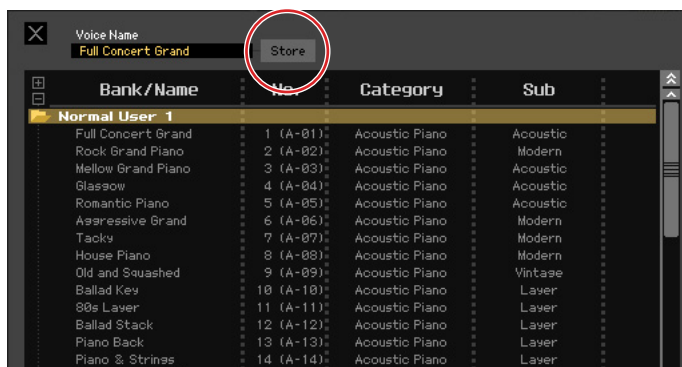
Voice Name
Full Concert Grand
Store

| Bank/Name | No. | Category | Sub |
|---|---|---|---|
| Normal User 1 | | | |
| Full Concert Grand | 1 (A-01) | Acoustic Piano | Acoustic |
| Rock Grand Piano | 2 (A-02) | Acoustic Piano | Modern |
| Mellow Grand Piano | 3 (A-03) | Acoustic Piano | Acoustic |
| Glasgow | 4 (A-04) | Acoustic Piano | Acoustic |
| Romantic Piano | 5 (A-05) | Acoustic Piano | Acoustic |
| Aggressive Grand | 6 (A-06) | Acoustic Piano | Modern |
| Tacky | 7 (A-07) | Acoustic Piano | Modern |
| House Piano | 8 (A-08) | Acoustic Piano | Modern |
| Old and Squashed | 9 (A-09) | Acoustic Piano | Vintage |
| Ballad Key | 10 (A-10) | Acoustic Piano | Layer |
| 80s Layer | 11 (A-11) | Acoustic Piano | Layer |
| Ballad Stack | 12 (A-12) | Acoustic Piano | Layer |
| Piano Back | 13 (A-13) | Acoustic Piano | Layer |
| Piano & Strings | 14 (A-14) | Acoustic Piano | Layer |